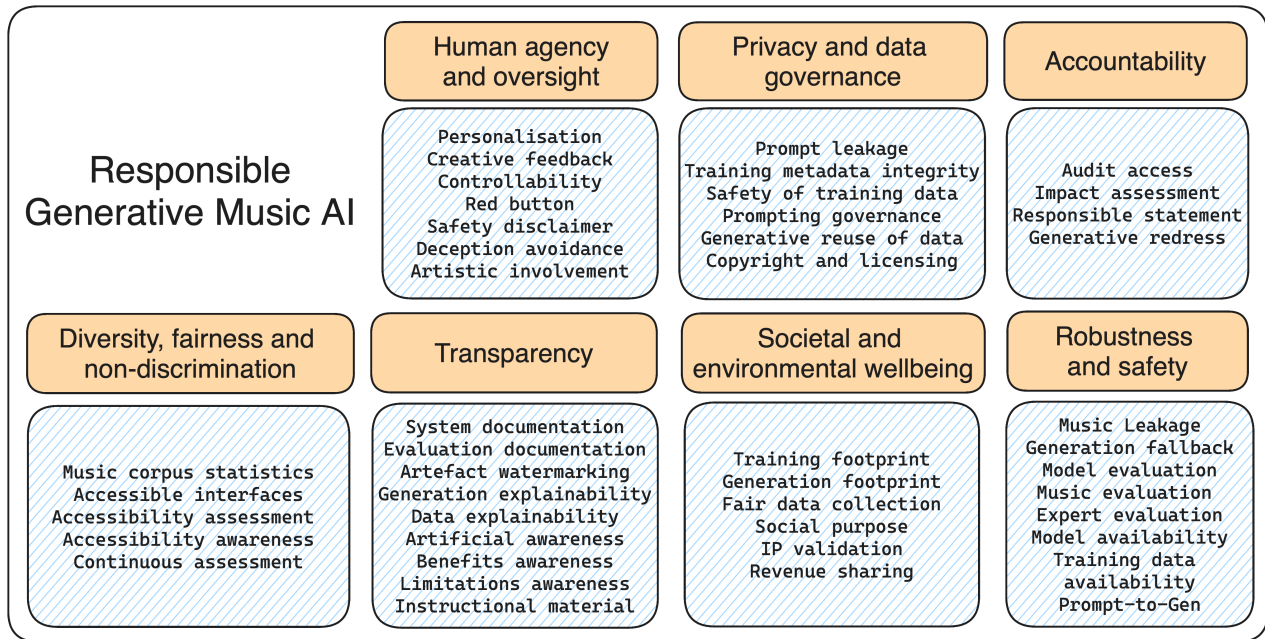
Responsible Generative Music AI

Human agency and oversight

Personalisation
Creative feedback
Controllability
Red button
Safety disclaimer
Deception avoidance
Artistic involvement

Privacy and data governance

Prompt leakage
Training metadata integrity
Safety of training data
Prompting governance
Generative reuse of data
Copyright and licensing

Accountability

Audit access
Impact assessment
Responsible statement
Generative redress

Diversity, fairness and non-discrimination

Music corpus statistics
Accessible interfaces
Accessibility assessment
Accessibility awareness
Continuous assessment

Transparency

System documentation
Evaluation documentation
Artefact watermarking
Generation explainability
Data explainability
Artificial awareness
Benefits awareness
Limitations awareness
Instructional material

Societal and environmental wellbeing

Training footprint
Generation footprint
Fair data collection
Social purpose
IP validation
Revenue sharing

Robustness and safety

Music Leakage
Generation fallback
Model evaluation
Music evaluation
Expert evaluation
Model availability
Training data availability
Prompt-to-Gen